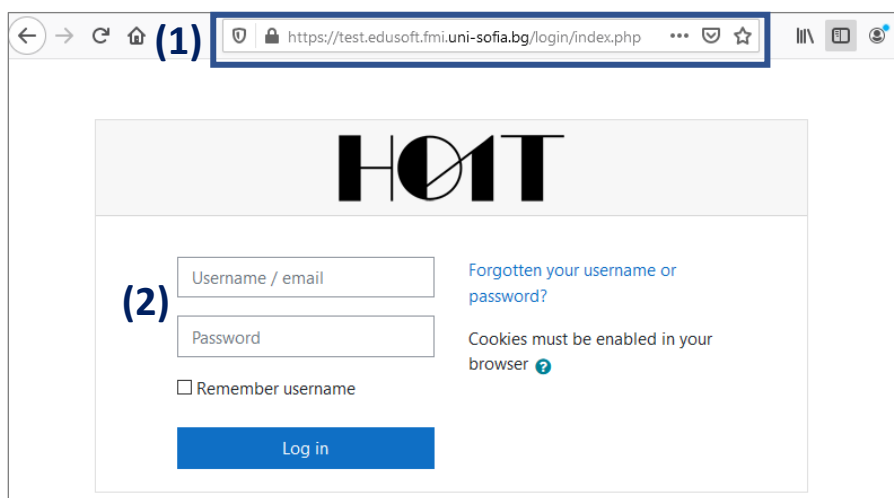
(1) https://test.edusoft.fmi.uni-sofia.bg/login/index.php

НОИТ

(2)

Username / email

Password

Remember username

Log in

Forgotten your username or password?

Cookies must be enabled in your browser